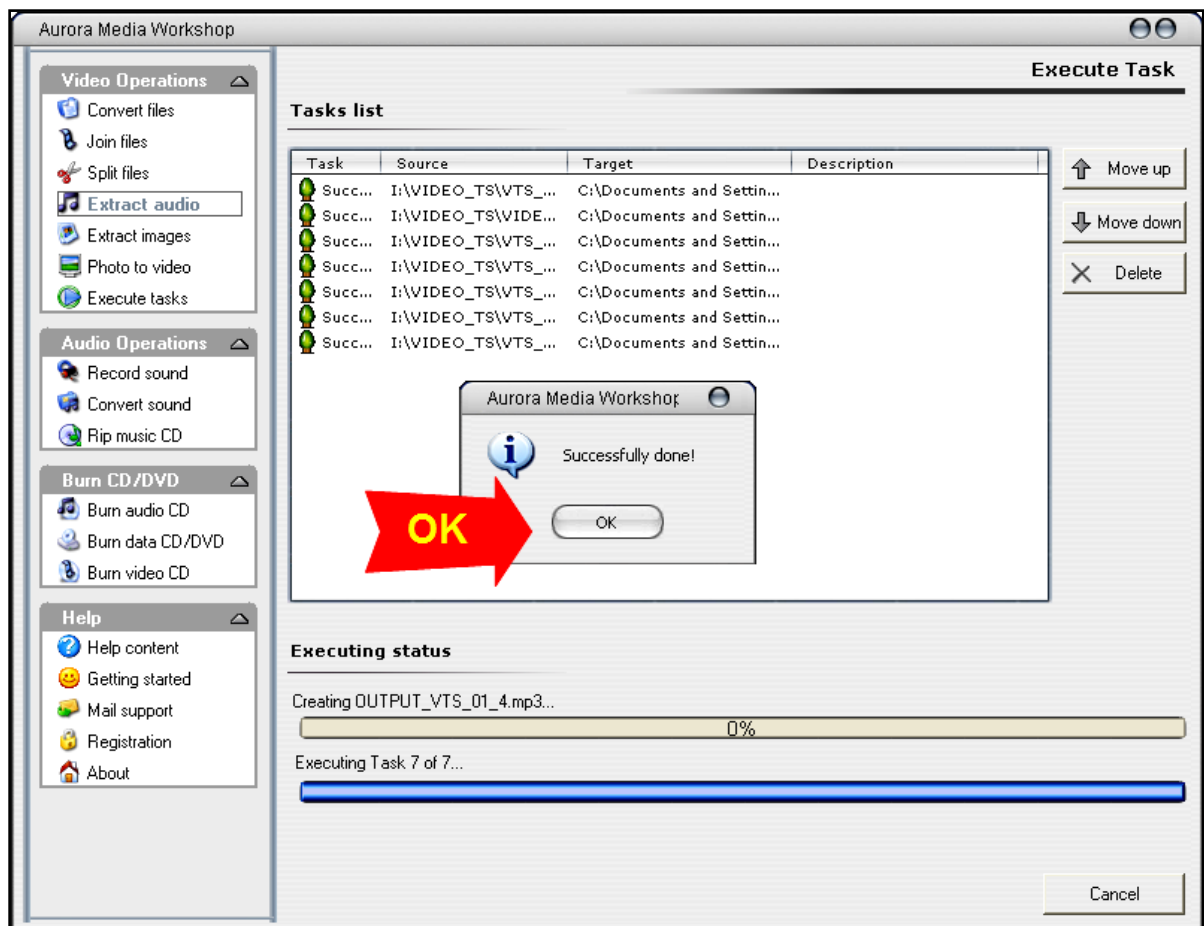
Aurora Media Workshop

Video Operations
Convert files
Join files
Split files
Extract audio
Extract images
Photo to video
Execute tasks

Audio Operations
Record sound
Convert sound
Rip music CD

Burn CD/DVD
Burn audio CD
Burn data CD/DVD
Burn video CD

Help
Help content
Getting started
Mail support
Registration
About

Execute Task

Tasks list

| Task | Source | Target | Description |
|---|---|---|---|
| Succ... | I:\VIDEO_TS\VTS_... | C:\Documents and Settin... | |
| Succ... | I:\VIDEO_TS\VIDE... | C:\Documents and Settin... | |
| Succ... | I:\VIDEO_TS\VTS_... | C:\Documents and Settin... | |
| Succ... | I:\VIDEO_TS\VTS_... | C:\Documents and Settin... | |
| Succ... | I:\VIDEO_TS\VTS_... | C:\Documents and Settin... | |
| Succ... | I:\VIDEO_TS\VTS_... | C:\Documents and Settin... | |
| Succ... | I:\VIDEO_TS\VTS_... | C:\Documents and Settin... | |

Move up
Move down
Delete

Aurora Media Workshop
Successfully done!
OK

OK

Executing status
Creating OUTPUT_VTS_01_4.mp3...
0%
Executing Task 7 of 7...

Cancel